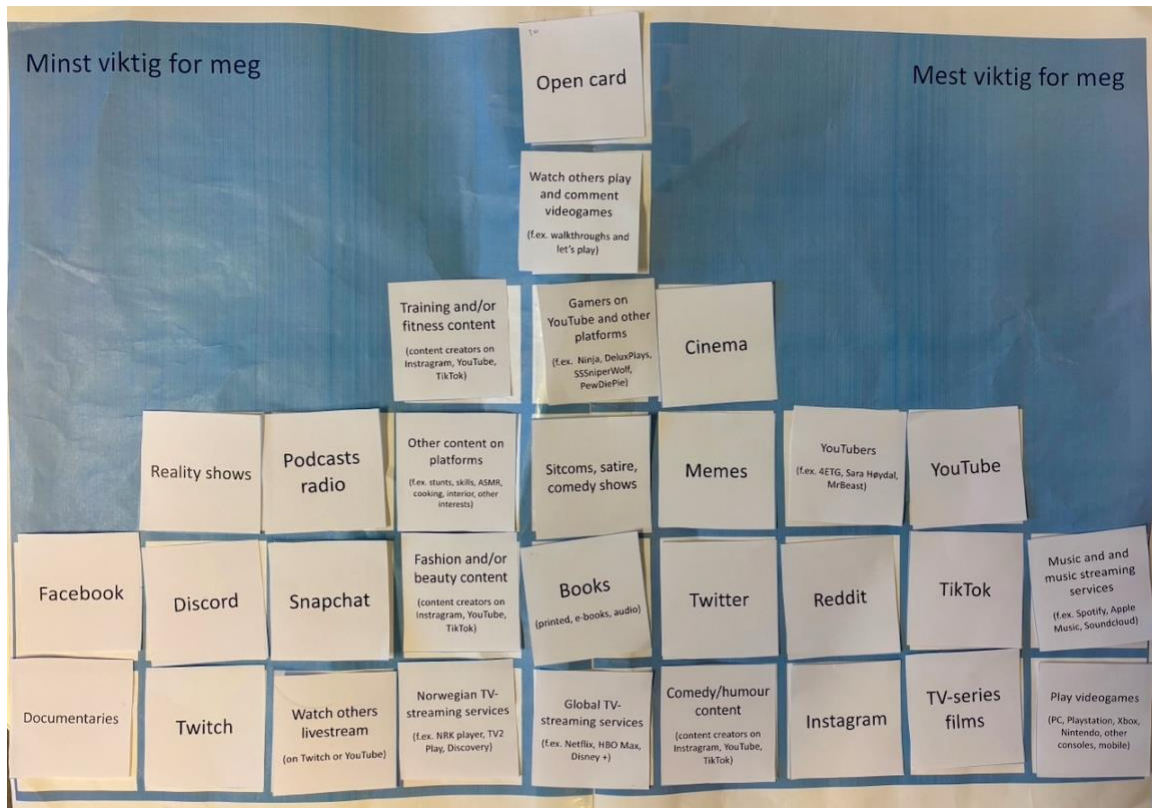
Minst viktig for meg

Mest viktig for meg

10

Open card

Watch others play and comment videogames

(f.ex. walkthroughs and let's play)

Training and/or fitness content

(content creators on Instagram, YouTube, TikTok)

Gamers on YouTube and other platforms

(f.ex. Ninja, DeluxPlays, SSSniperWolf, PewDiePie)

Cinema

Reality shows

Podcasts radio

Other content on platforms

(f.ex. stunts, skills, ASMR, cooking, interior, other interests)

Sitcoms, satire, comedy shows

Memes

YouTubers

(f.ex. 4ETG, Sara Høydal, MrBeast)

YouTube

Facebook

Discord

Snapchat

Fashion and/or beauty content

(content creators on Instagram, YouTube, TikTok)

Books

(printed, e-books, audio)

Twitter

Reddit

TikTok

Music and and music streaming services

(f.ex. Spotify, Apple Music, Soundcloud)

Documentaries

Twitch

Watch others livestream

(on Twitch or YouTube)

Norwegian TV-streaming services

(f.ex. NRK player, TV2 Play, Discovery)

Global TV-streaming services

(f.ex. Netflix, HBO Max, Disney +)

Comedy/humour content

(content creators on Instagram, YouTube, TikTok)

Instagram

TV-series films

Play videogames

(PC, Playstation, Xbox, Nintendo, other consoles, mobile)